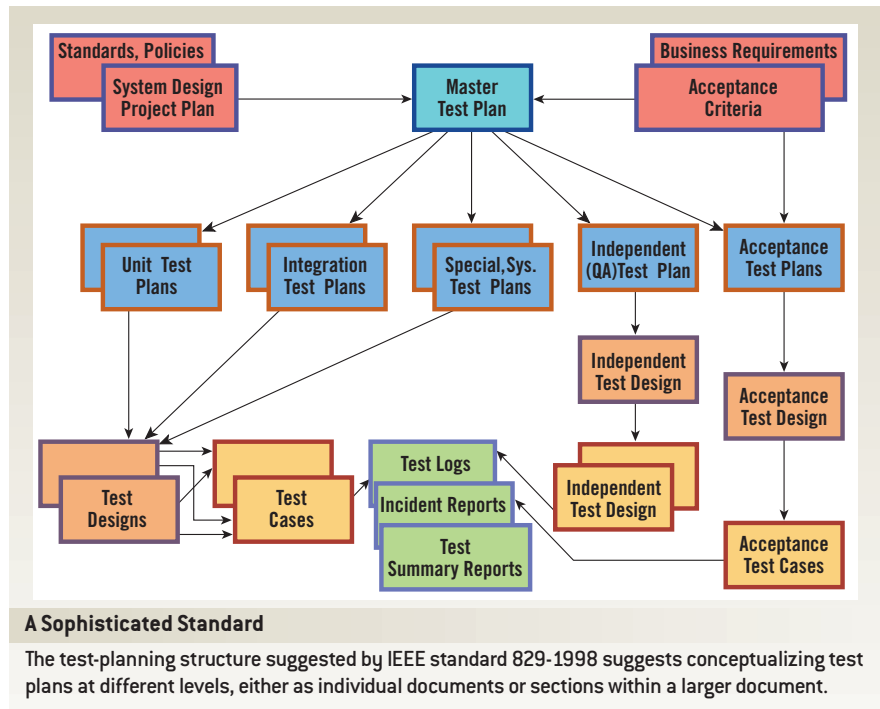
Standards, Policies

System Design
Project Plan

Master
Test Plan

Business Requirements

Acceptance
Criteria

Unit Test
Plans

Integration
Test Plans

Special,Sys.
Test Plans

Independent
(QA)Test Plan

Acceptance
Test Plans

Independent
Test Design

Acceptance
Test Design

Test
Designs

Test
Cases

Test Logs

Incident Reports

Test
Summary Reports

Independent
Test Design

Acceptance
Test Cases

A Sophisticated Standard

The test-planning structure suggested by IEEE standard 829-1998 suggests conceptualizing test plans at different levels, either as individual documents or sections within a larger document.